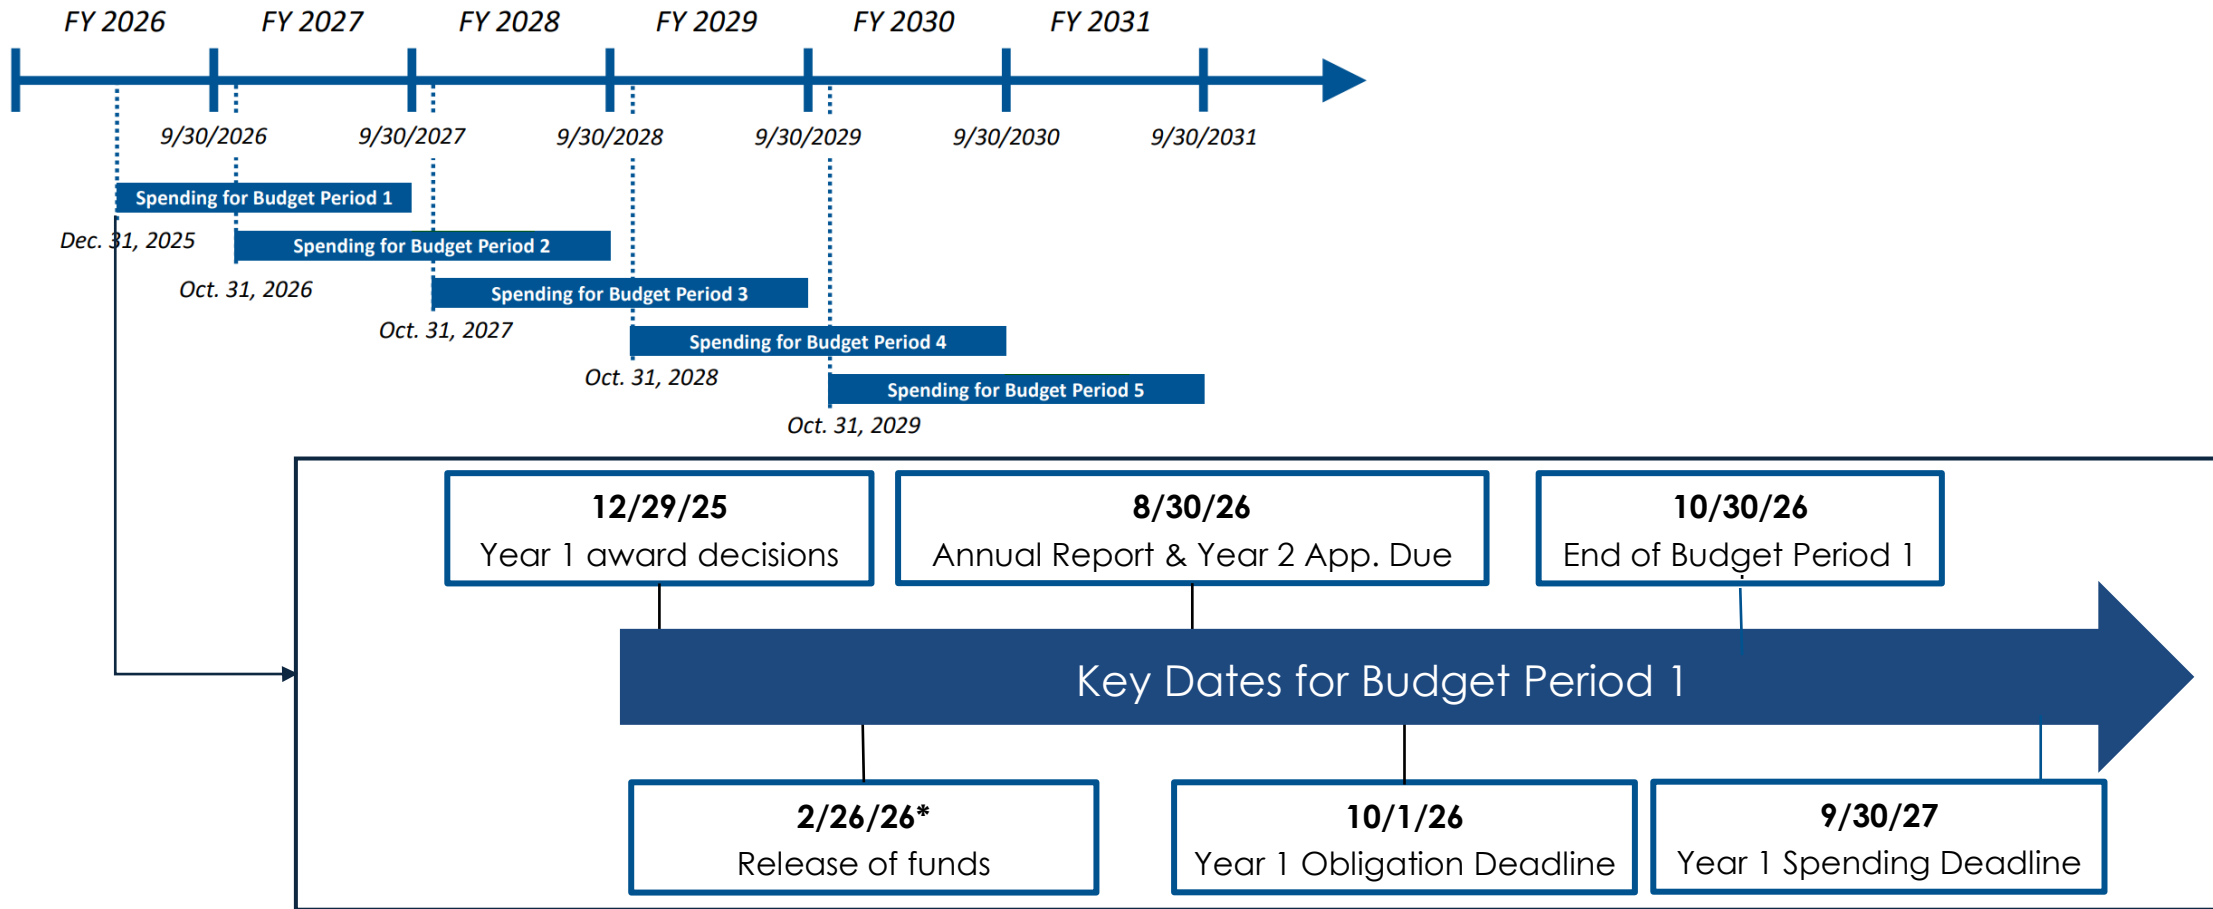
FY 2026 FY 2027 FY 2028 FY 2029 FY 2030 FY 2031

9/30/2026 9/30/2027 9/30/2028 9/30/2029 9/30/2030 9/30/2031

Spending for Budget Period 1
Dec. 31, 2025
Spending for Budget Period 2
Oct. 31, 2026
Spending for Budget Period 3
Oct. 31, 2027
Spending for Budget Period 4
Oct. 31, 2028
Spending for Budget Period 5
Oct. 31, 2029

12/29/25
Year 1 award decisions

8/30/26
Annual Report & Year 2 App. Due

10/30/26
End of Budget Period 1

Key Dates for Budget Period 1

2/26/26*
Release of funds

10/1/26
Year 1 Obligation Deadline

9/30/27
Year 1 Spending Deadline